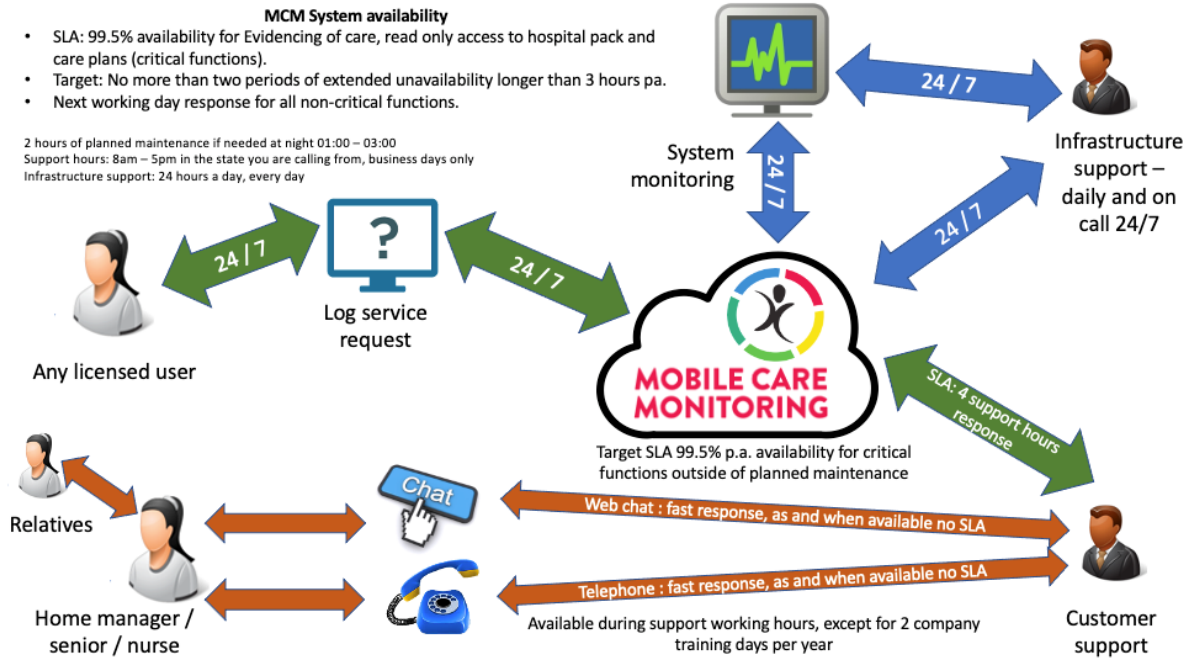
MCM System availability
- SLA: 99.5% availability for Evidencing of care, read only access to hospital pack and care plans (critical functions).
- Target: No more than two periods of extended unavailability longer than 3 hours pa.
- Next working day response for all non-critical functions.

2 hours of planned maintenance if needed at night 01:00 – 03:00
Support hours: 8am – 5pm in the state you are calling from, business days only
Infrastructure support: 24 hours a day, every day

24 / 7

System monitoring

24 / 7

Infrastructure support – daily and on call 24/7

24 / 7

24 / 7

24 / 7

Log service request

Any licensed user

MOBILE CARE MONITORING

SLA: 4 support hours response

Target SLA 99.5% p.a. availability for critical functions outside of planned maintenance

Relatives

Chat

Web chat : fast response, as and when available no SLA

Telephone : fast response, as and when available no SLA

Home manager / senior / nurse

Available during support working hours, except for 2 company training days per year

Customer support